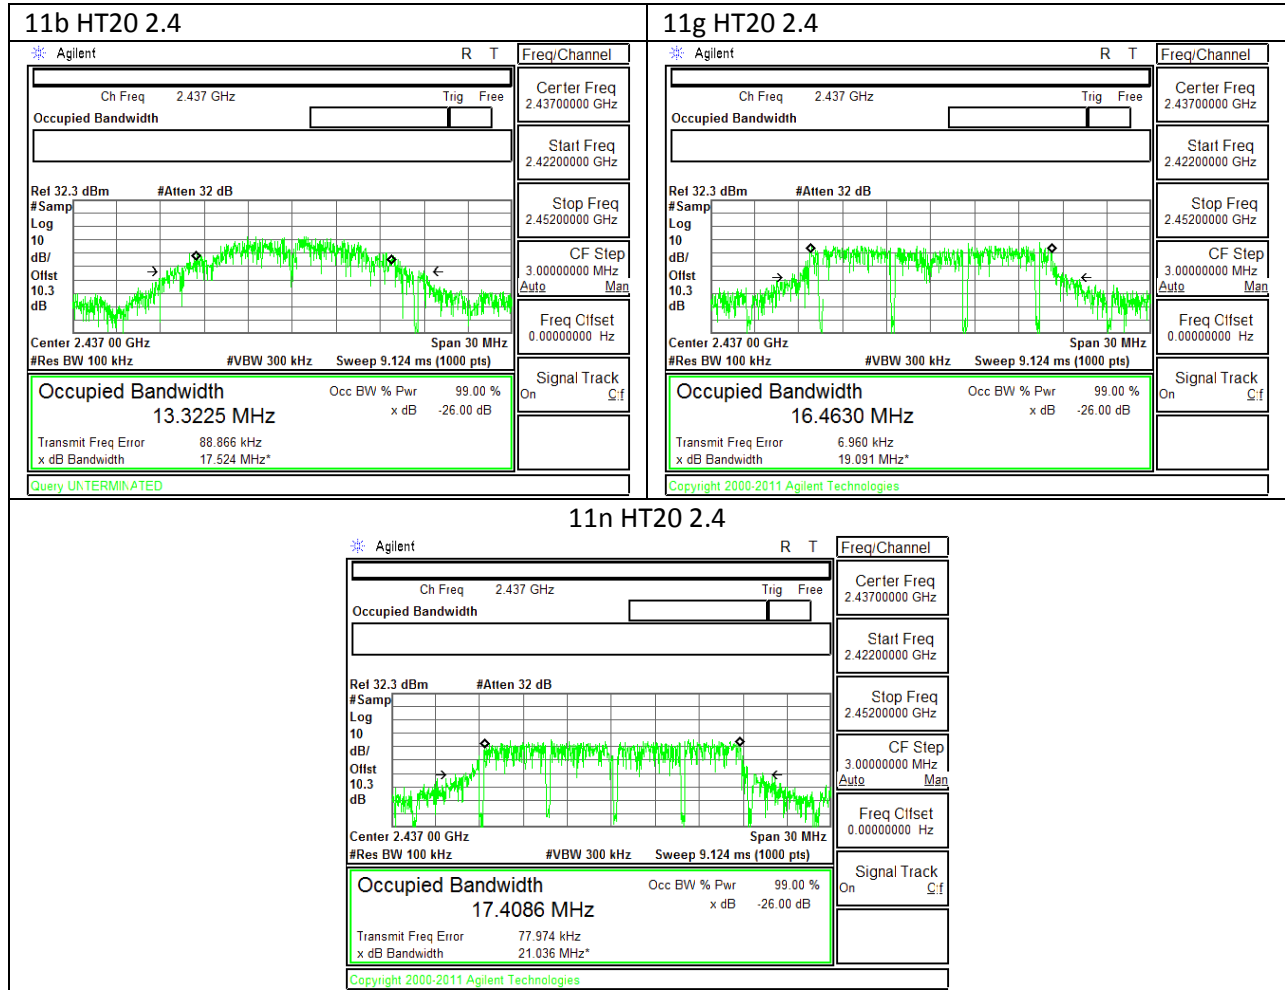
11b HT20 2.4

Agilent R T Freq/Channel

Ch Freq 2.437 GHz Trig Free
Occupied Bandwidth

Ref 32.3 dBm #Atten 32 dB
#Samp
Log
10
dB/
Offst
10.3
dB

Center 2.437 00 GHz Span 30 MHz
#Res BW 100 kHz #VBW 300 kHz Sweep 9.124 ms (1000 pts)

Occupied Bandwidth
13.3225 MHz
Occ BW % Pwr 99.00 %
x dB -26.00 dB
Transmit Freq Error 88.866 kHz
x dB Bandwidth 17.524 MHz*

Center Freq 2.43700000 GHz
Start Freq 2.42200000 GHz
Stop Freq 2.45200000 GHz
CF Step 3.00000000 MHz Auto Man
Freq Offset 0.00000000 Hz
Signal Track On Off

Query UNTERMINATED

11g HT20 2.4

Agilent R T Freq/Channel

Ch Freq 2.437 GHz Trig Free
Occupied Bandwidth

Ref 32.3 dBm #Atten 32 dB
#Samp
Log
10
dB/
Offst
10.3
dB

Center 2.437 00 GHz Span 30 MHz
#Res BW 100 kHz #VBW 300 kHz Sweep 9.124 ms (1000 pts)

Occupied Bandwidth
16.4630 MHz
Occ BW % Pwr 99.00 %
x dB -26.00 dB
Transmit Freq Error 6.960 kHz
x dB Bandwidth 19.091 MHz*

Center Freq 2.43700000 GHz
Start Freq 2.42200000 GHz
Stop Freq 2.45200000 GHz
CF Step 3.00000000 MHz Auto Man
Freq Offset 0.00000000 Hz
Signal Track On Off

Copyright 2000-2011 Agilent Technologies

11n HT20 2.4

Agilent R T Freq/Channel

Ch Freq 2.437 GHz Trig Free
Occupied Bandwidth

Ref 32.3 dBm #Atten 32 dB
#Samp
Log
10
dB/
Offst
10.3
dB

Center 2.437 00 GHz Span 30 MHz
#Res BW 100 kHz #VBW 300 kHz Sweep 9.124 ms (1000 pts)

Occupied Bandwidth
17.4086 MHz
Occ BW % Pwr 99.00 %
x dB -26.00 dB
Transmit Freq Error 77.974 kHz
x dB Bandwidth 21.036 MHz*

Center Freq 2.43700000 GHz
Start Freq 2.42200000 GHz
Stop Freq 2.45200000 GHz
CF Step 3.00000000 MHz Auto Man
Freq Offset 0.00000000 Hz
Signal Track On Off

Copyright 2000-2011 Agilent Technologies